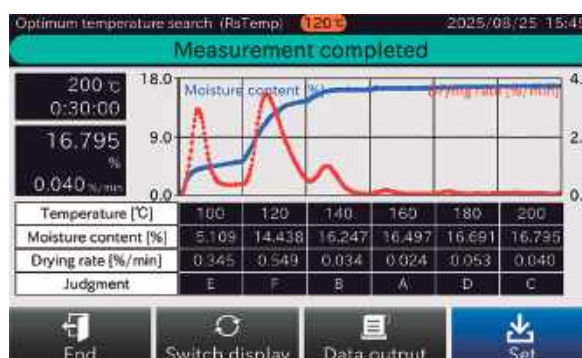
Optimum temperature search (RsTemp) 120 ℃ 2025/08/25 15:45

Measurement completed

200 ℃
0:30:00

16.795
%

0.040 %/min

18.0
9.0
0.0

Moisture content [%]
Drying rate [%/min]

4.
2.
0.

| Temperature [℃] | 100 | 120 | 140 | 160 | 180 | 200 |
|---|---|---|---|---|---|---|
| Moisture content [%] | 5.109 | 14.438 | 16.247 | 16.497 | 16.691 | 16.795 |
| Drying rate [%/min] | 0.345 | 0.549 | 0.034 | 0.024 | 0.053 | 0.040 |
| Judgment | E | F | B | A | D | C |

End
Switch display
Data output
Set